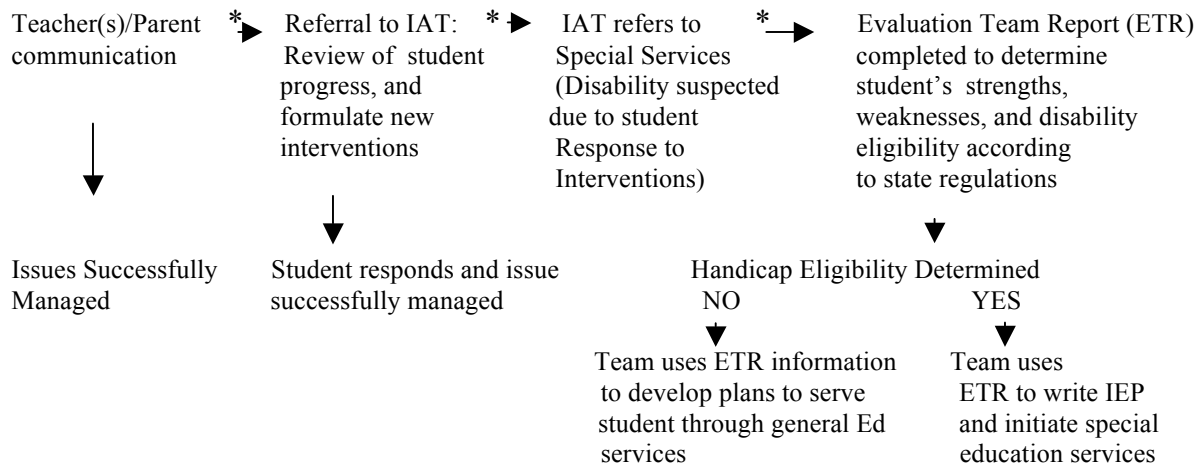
Teacher(s)/Parent communication

*

Referral to IAT: Review of student progress, and formulate new interventions

*

IAT refers to Special Services (Disability suspected due to student Response to Interventions)

*

Evaluation Team Report (ETR) completed to determine student's strengths, weaknesses, and disability eligibility according to state regulations

Issues Successfully Managed

Student responds and issue successfully managed

Handicap Eligibility Determined

NO

YES

Team uses ETR information to develop plans to serve student through general Ed services

Team uses ETR to write IEP and initiate special education services